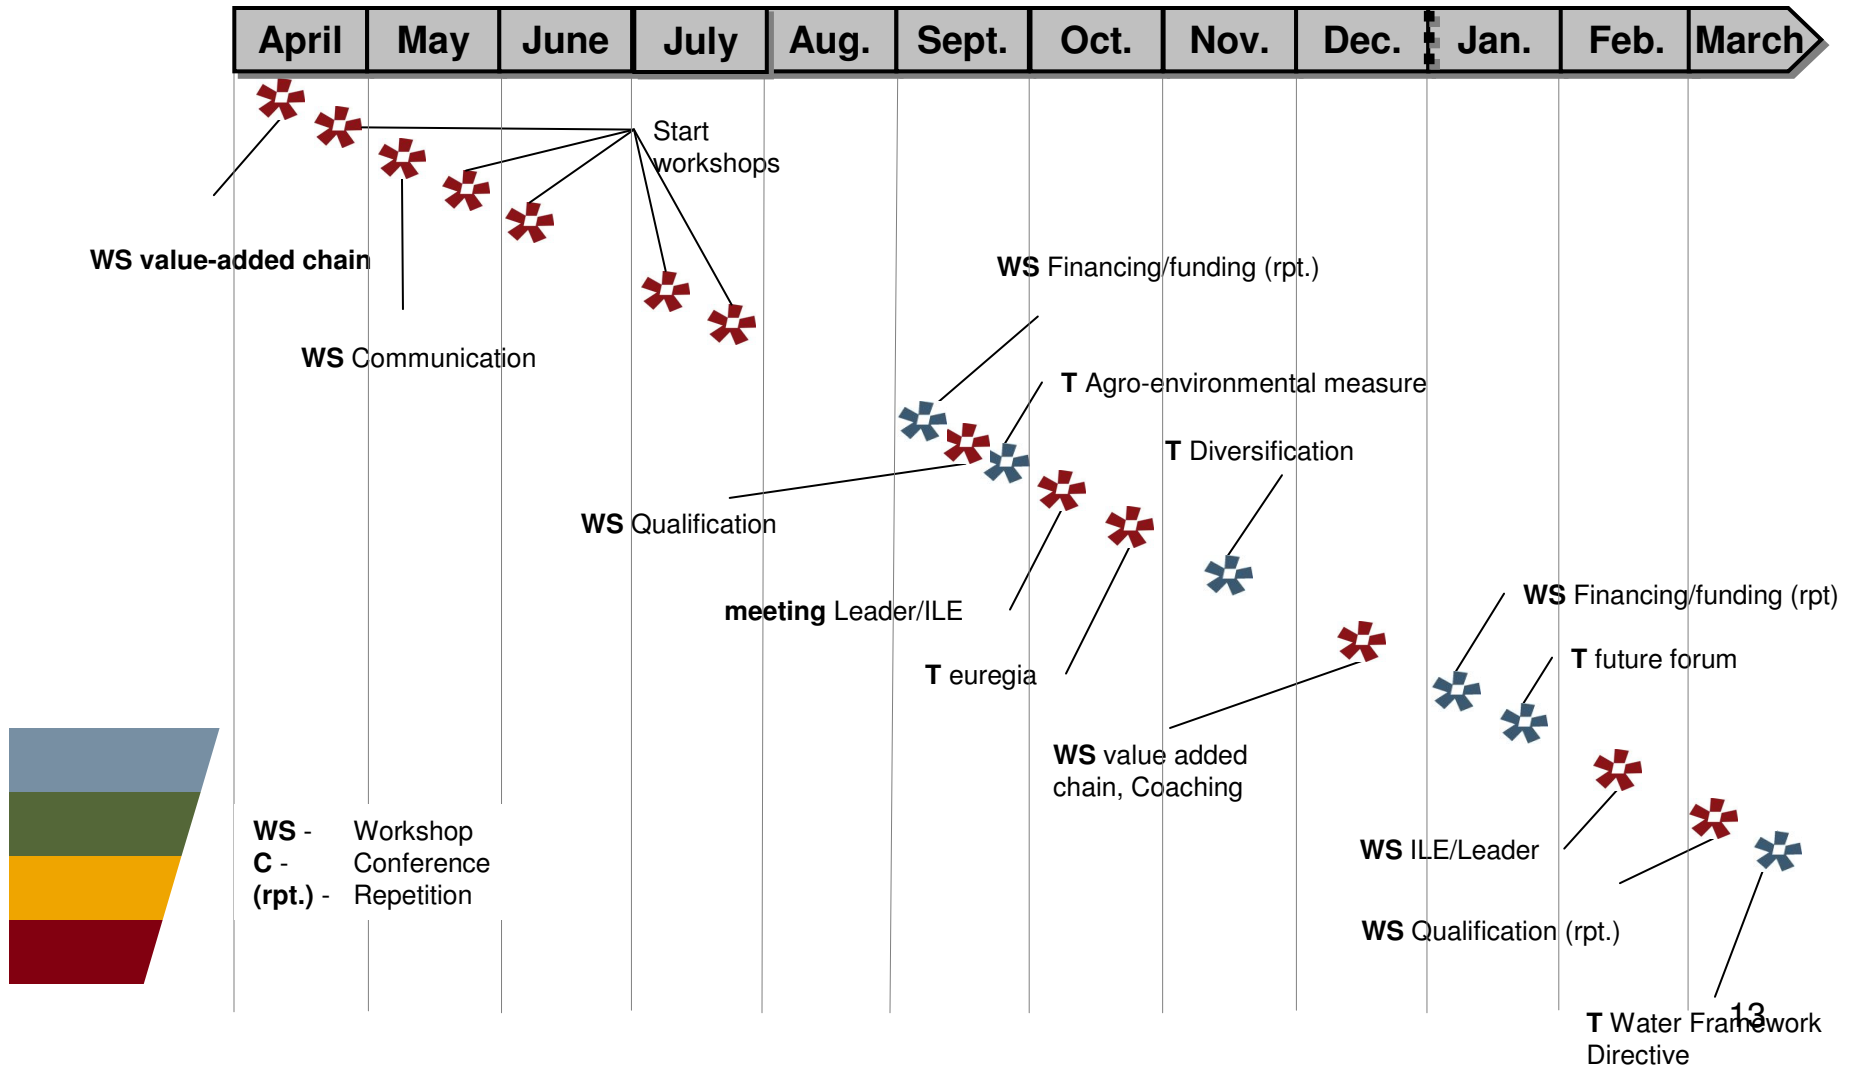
| April | May | June | July | Aug. | Sept. | Oct. | Nov. | Dec. | Jan. | Feb. | March |
|---|---|---|---|---|---|---|---|---|---|---|---|

Start workshops

WS value-added chain

WS Communication

WS Financing/funding (rpt.)

T Agro-environmental measure

T Diversification

WS Qualification

meeting Leader/ILE

T euregia

WS Financing/funding (rpt)

T future forum

WS value added chain, Coaching

WS ILE/Leader

WS Qualification (rpt.)

T Water Framework Directive

WS - Workshop
C - Conference
(rpt.) - Repetition

13